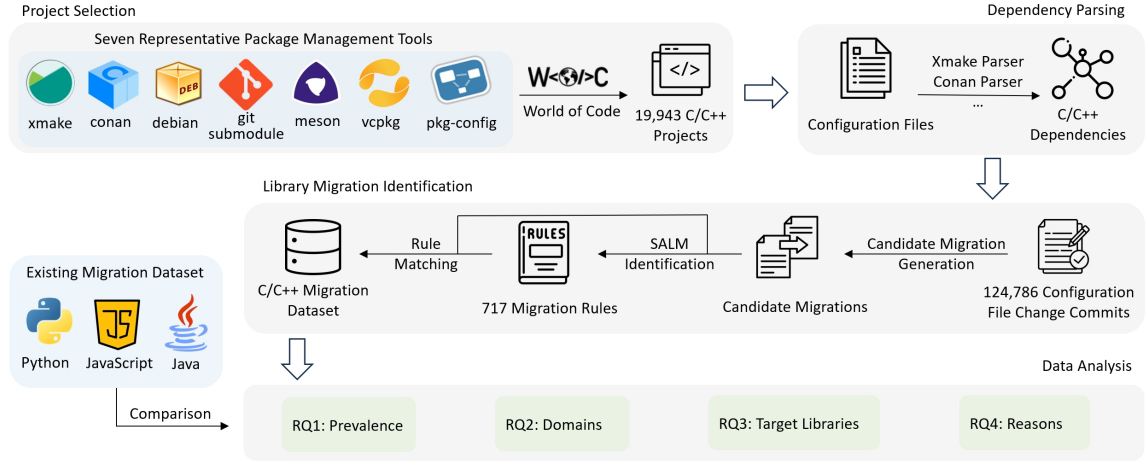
Project Selection

Seven Representative Package Management Tools

xmake conan debian git submodule meson vcpkg pkg-config

W</>C

World of Code

19,943 C/C++ Projects

Dependency Parsing

Configuration Files

Xmake Parser
Conan Parser
...

C/C++ Dependencies

Library Migration Identification

C/C++ Migration Dataset

Rule Matching

RULES

717 Migration Rules

SALM Identification

Candidate Migrations

Candidate Migration Generation

124,786 Configuration File Change Commits

Existing Migration Dataset

Python JavaScript Java

Comparison

Data Analysis

RQ1: Prevalence

RQ2: Domains

RQ3: Target Libraries

RQ4: Reasons